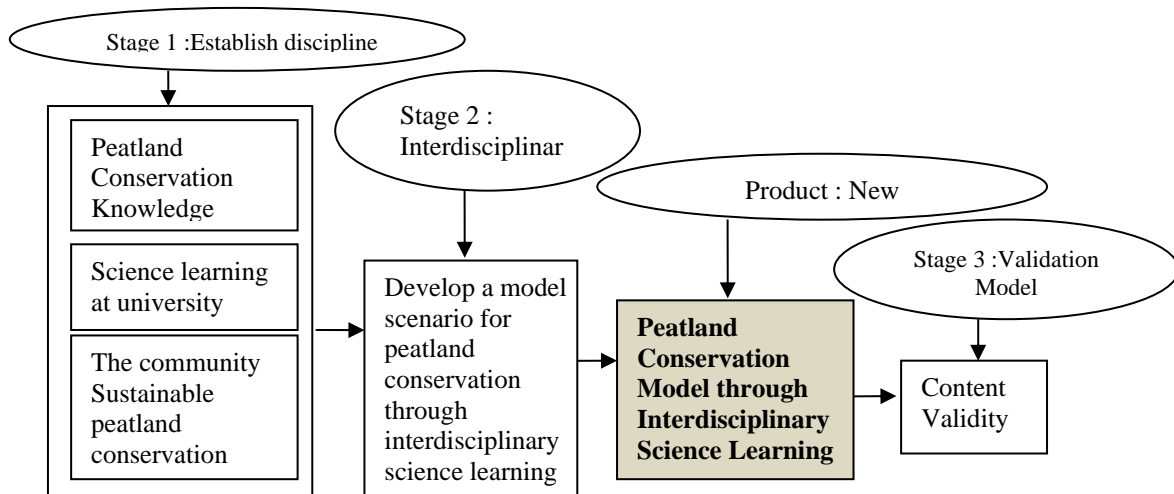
Stage 1 :Establish discipline

Peatland Conservation Knowledge

Science learning at university

The community Sustainable peatland conservation

Stage 2 : Interdisciplinar

Develop a model scenario for peatland conservation through interdisciplinary science learning

Product : New

**Peatland Conservation Model through Interdisciplinary Science Learning**

Stage 3 :Validation Model

Content Validity